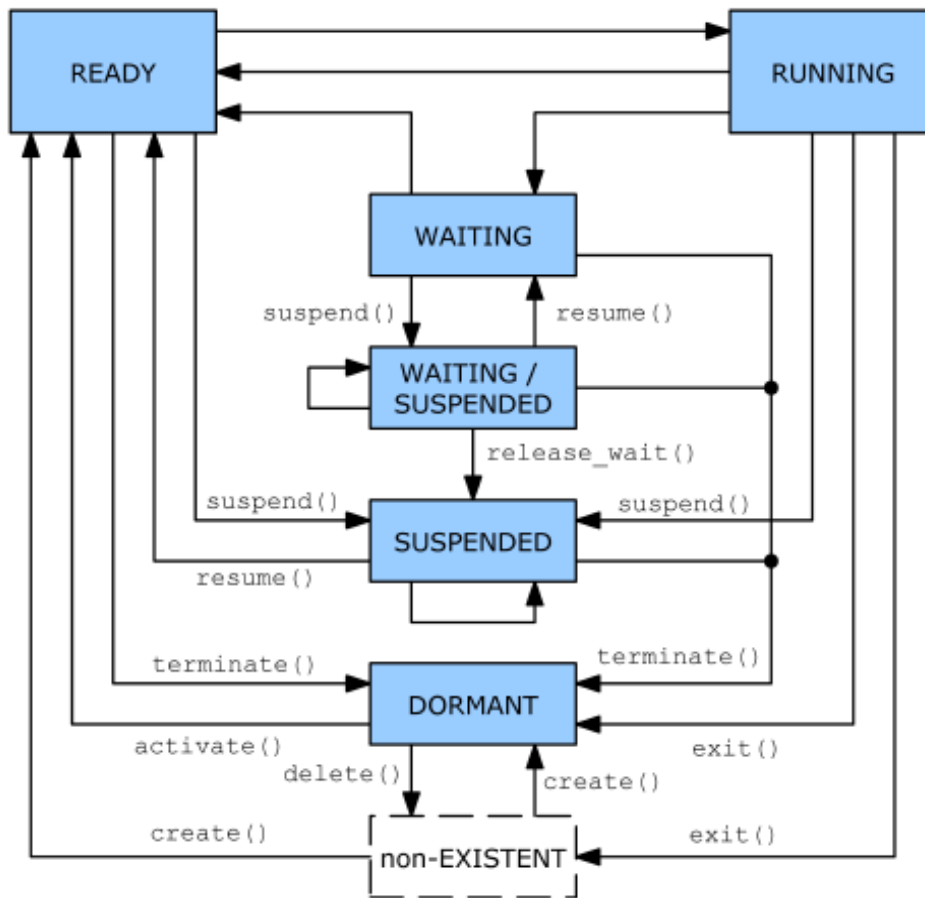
READY

RUNNING

WAITING

suspend()

resume()

WAITING / SUSPENDED

release_wait()

suspend()

suspend()

SUSPENDED

resume()

terminate()

terminate()

DORMANT

activate()

exit()

delete()

create()

create()

exit()

non-EXISTENT